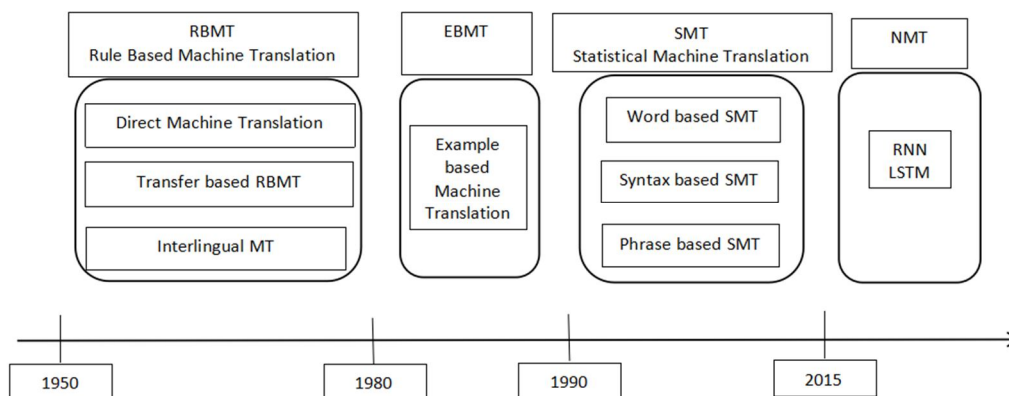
RBMT
Rule Based Machine Translation

Direct Machine Translation

Transfer based RBMT

Interlingual MT

EBMT

Example based Machine Translation

SMT
Statistical Machine Translation

Word based SMT

Syntax based SMT

Phrase based SMT

NMT

RNN
LSTM

1950

1980

1990

2015